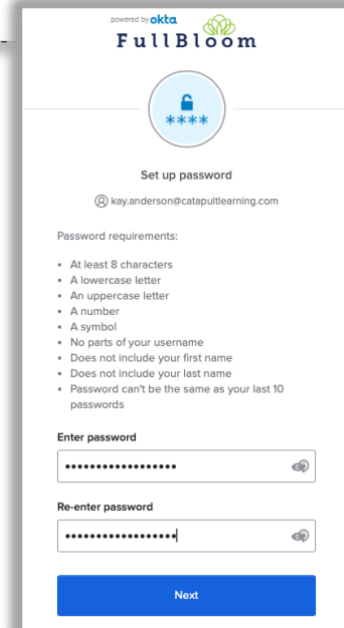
powered by okta
FullBloom

****

Set up password

kay.anderson@catapultlearning.com

Password requirements:

- At least 8 characters
- A lowercase letter
- An uppercase letter
- A number
- A symbol
- No parts of your username
- Does not include your first name
- Does not include your last name
- Password can't be the same as your last 10 passwords

Enter password

•••••••••••••••••

Re-enter password

•••••••••••••••••

Next